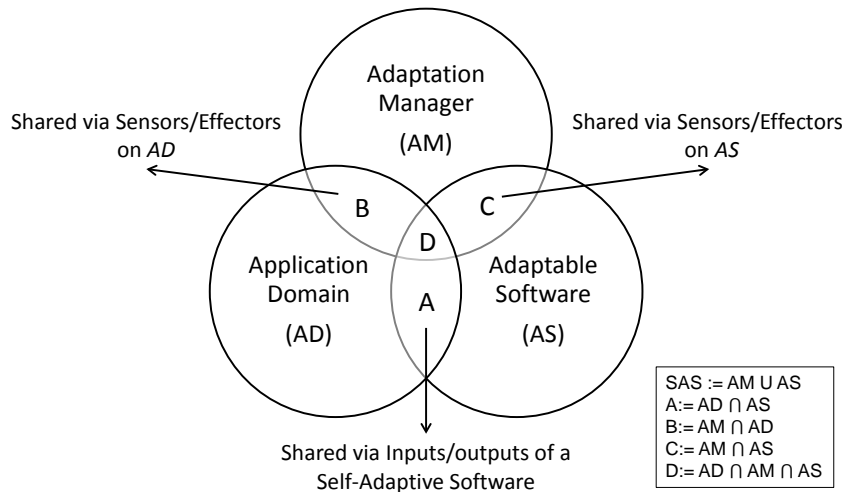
Adaptation Manager (AM)

Shared via Sensors/Effectors on *AD*

Shared via Sensors/Effectors on *AS*

B

C

D

Application Domain (AD)

A

Adaptable Software (AS)

Shared via Inputs/outputs of a Self-Adaptive Software

SAS := AM U AS
A:= AD ∩ AS
B:= AM ∩ AD
C:= AM ∩ AS
D:= AD ∩ AM ∩ AS